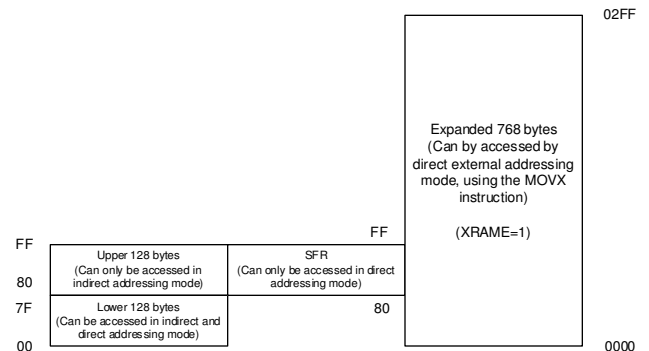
02FF

Expanded 768 bytes (Can by accessed by direct external addressing mode, using the MOVX instruction)

(XRAME=1)

FF

FF

Upper 128 bytes (Can only be accessed in indirect addressing mode)

SFR (Can only be accessed in direct addressing mode)

80

7F

Lower 128 bytes (Can be accessed in indirect and direct addressing mode)

80

00

0000